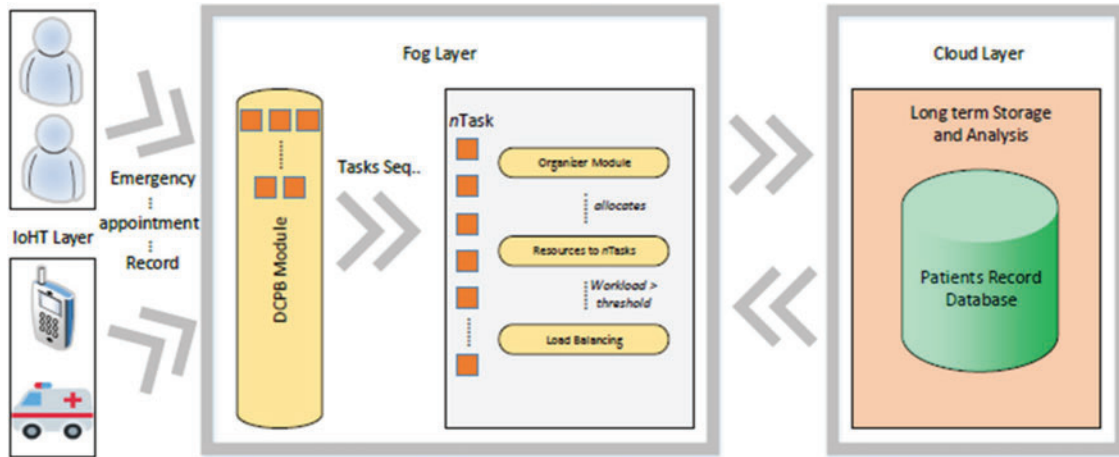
IoHT Layer

Emergency
appointment
Record

Fog Layer

DCPB Module

Tasks Seq..

nTask

Organizer Module

allocates

Resources to nTasks

Workload > threshold

Load Balancing

Cloud Layer

Long term Storage and Analysis

Patients Record Database